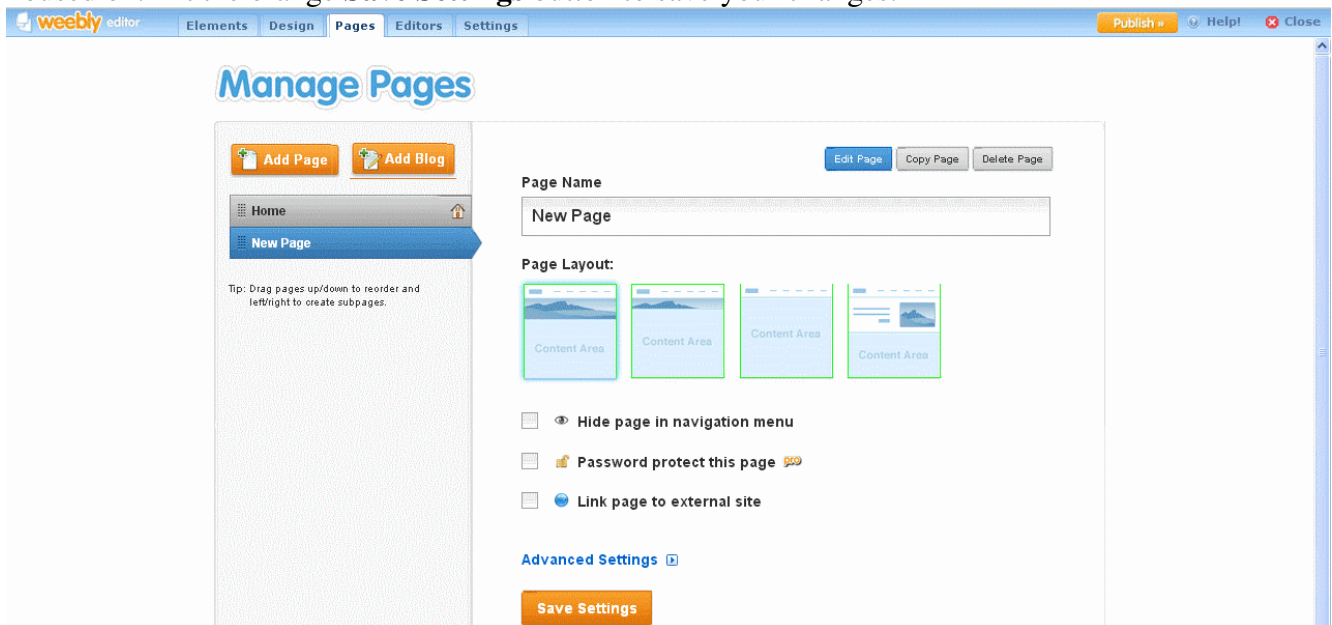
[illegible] Save Settings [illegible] your changes.

weebly editor | Elements | Design | Pages | Editors | Settings | Publish » | Help! | Close

Manage Pages

Add Page | Add Blog

Home

New Page

Tip: Drag pages up/down to reorder and left/right to create subpages.

Edit Page | Copy Page | Delete Page

Page Name

New Page

Page Layout:

Content Area

Content Area

Content Area

Content Area

Hide page in navigation menu

Password protect this page PRO

Link page to external site

Advanced Settings

Save Settings